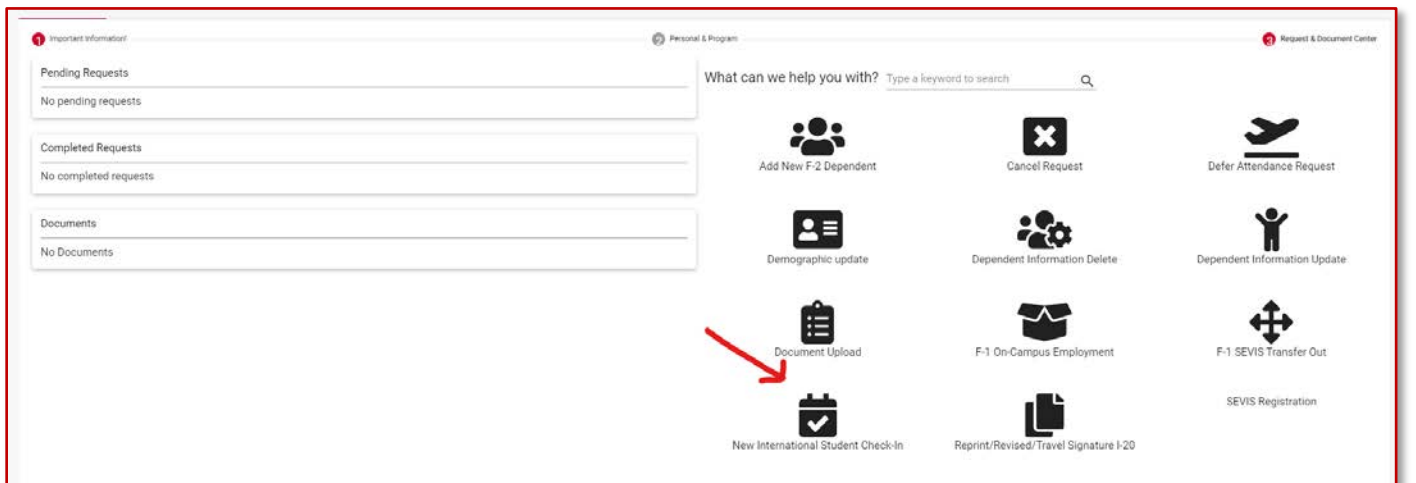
1 Important Information!

2 Personal & Program

3 Request & Document Center

Pending Requests

No pending requests

Completed Requests

No completed requests

Documents

No Documents

What can we help you with? Type a keyword to search

Add New F-2 Dependent

Cancel Request

Defer Attendance Request

Demographic update

Dependent Information Delete

Dependent Information Update

Document Upload

F-1 On-Campus Employment

F-1 SEVIS Transfer Out

New International Student Check-In

Reprint/Revised/Travel Signature I-20

SEVIS Registration